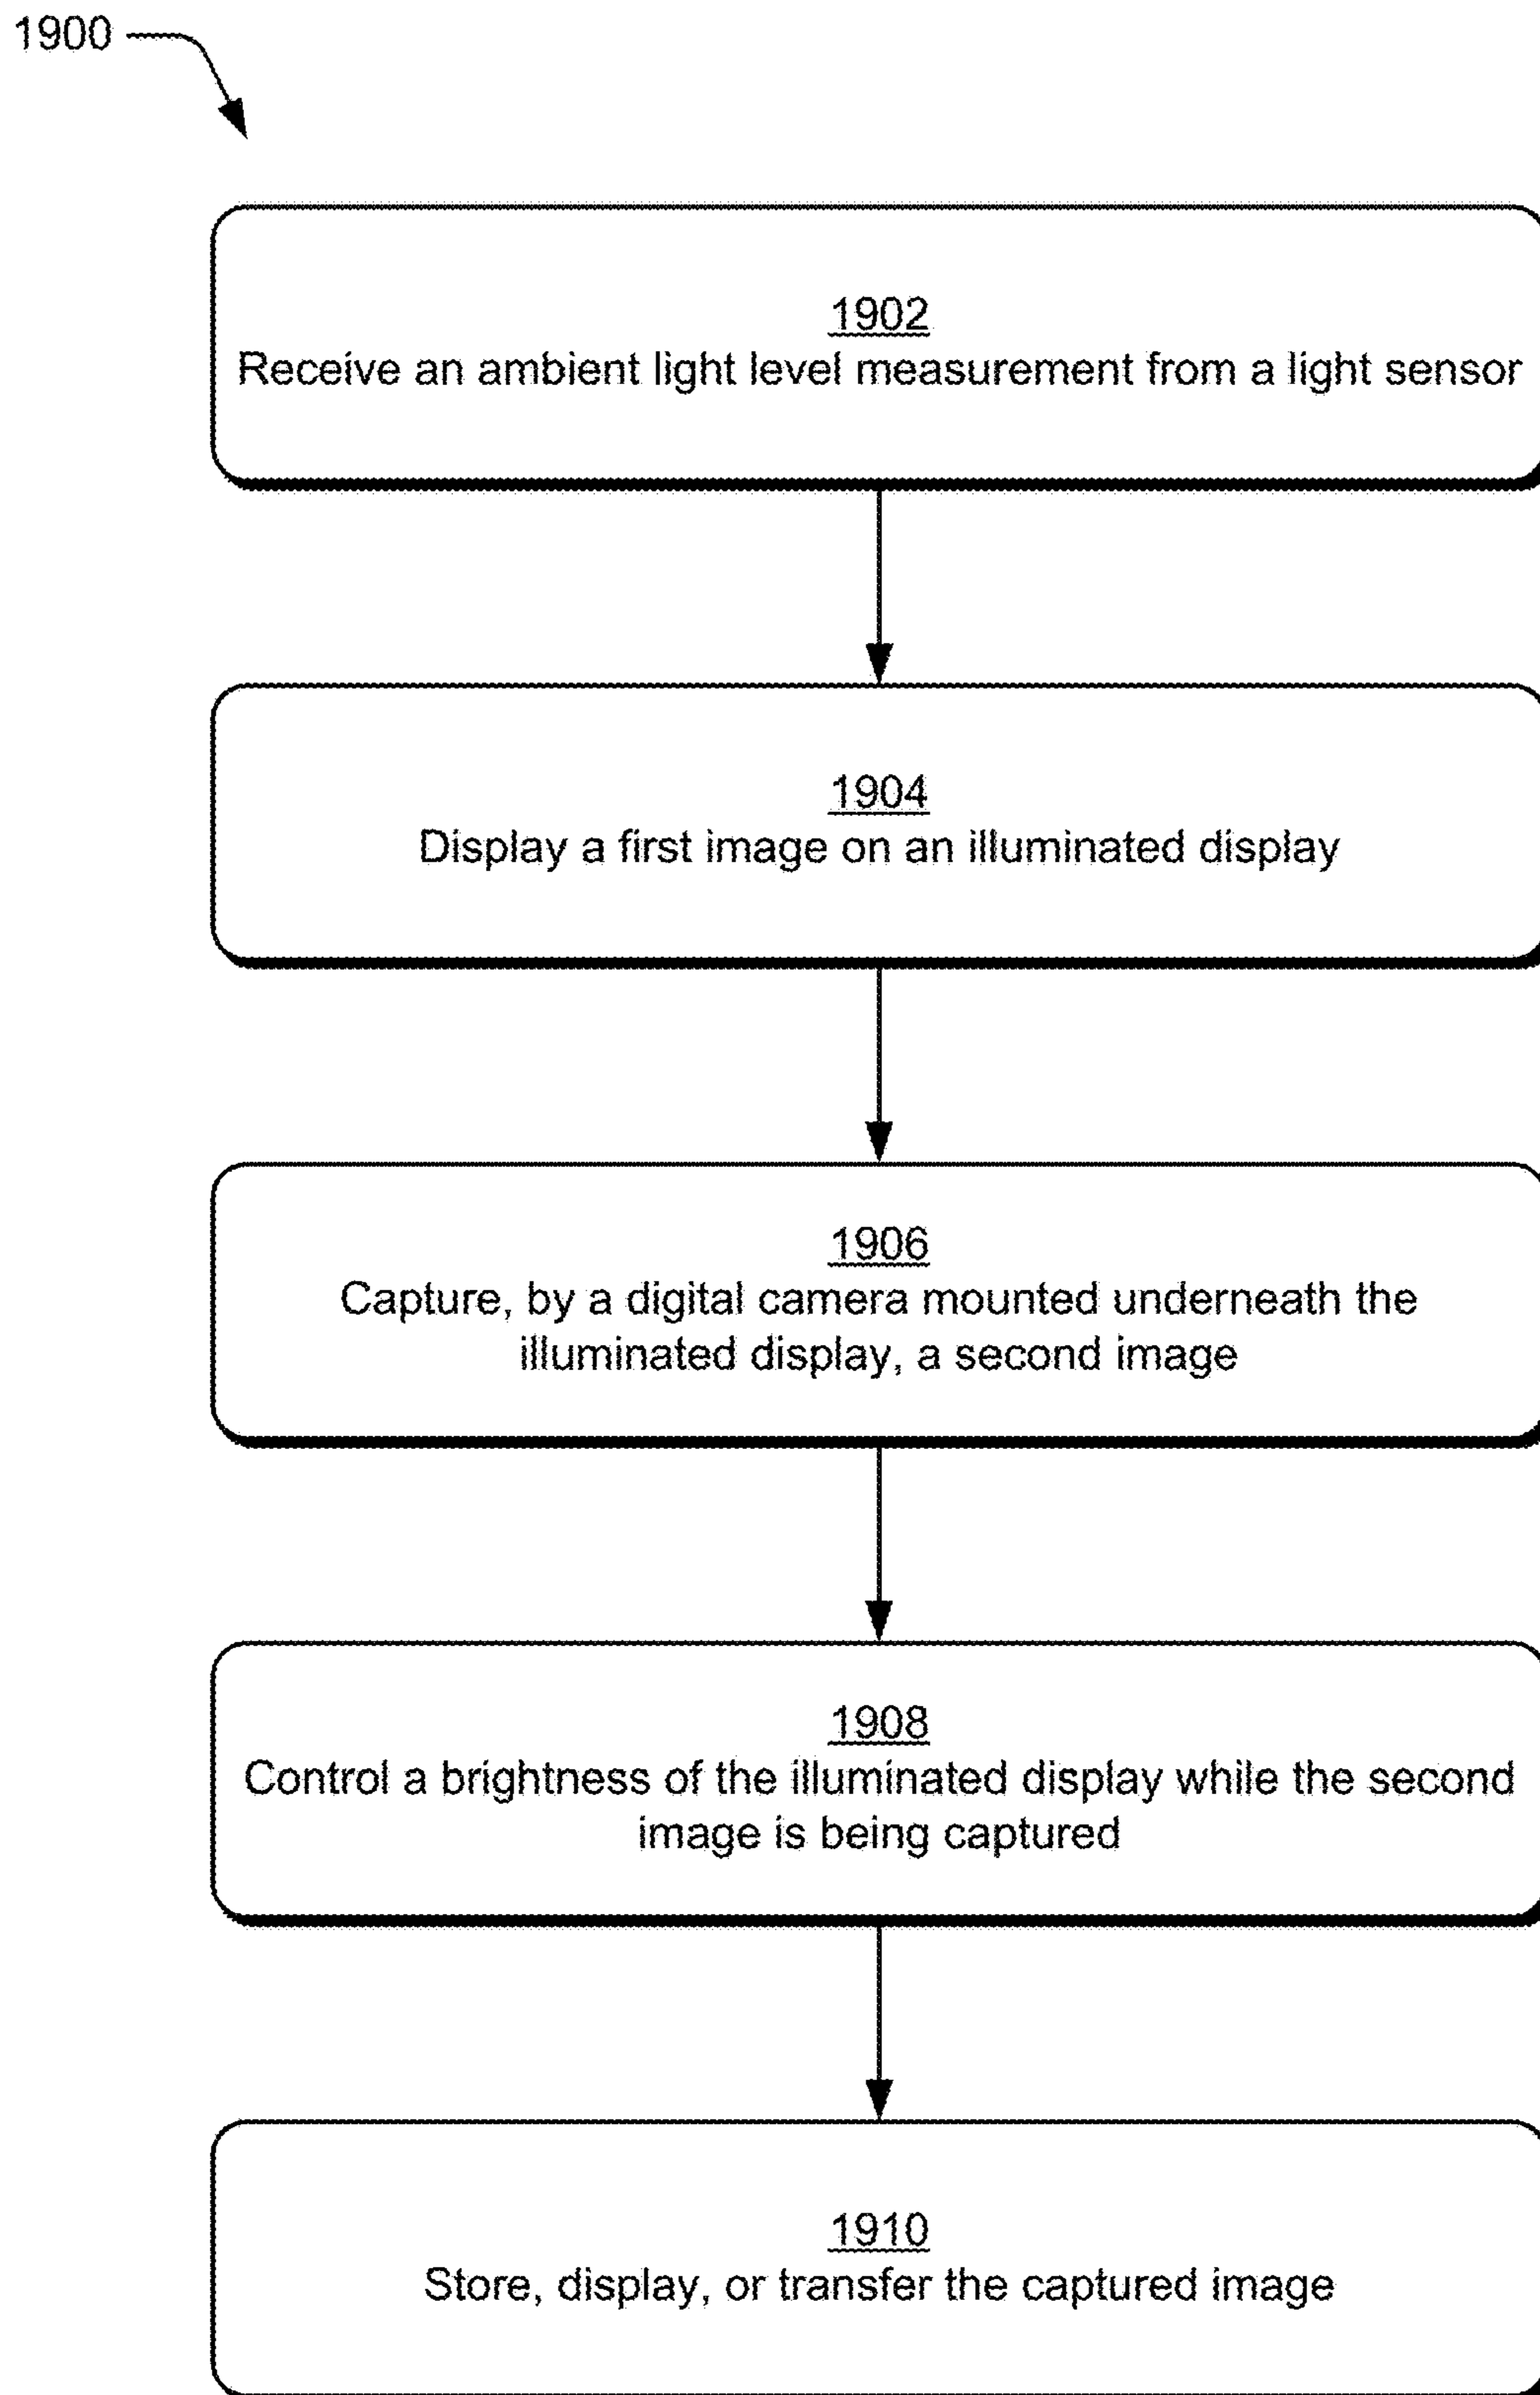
1900

1902
Receive an ambient light level measurement from a light sensor

1904
Display a first image on an illuminated display

1906
Capture, by a digital camera mounted underneath the illuminated display, a second image

1908
Control a brightness of the illuminated display while the second image is being captured

1910
Store, display, or transfer the captured image